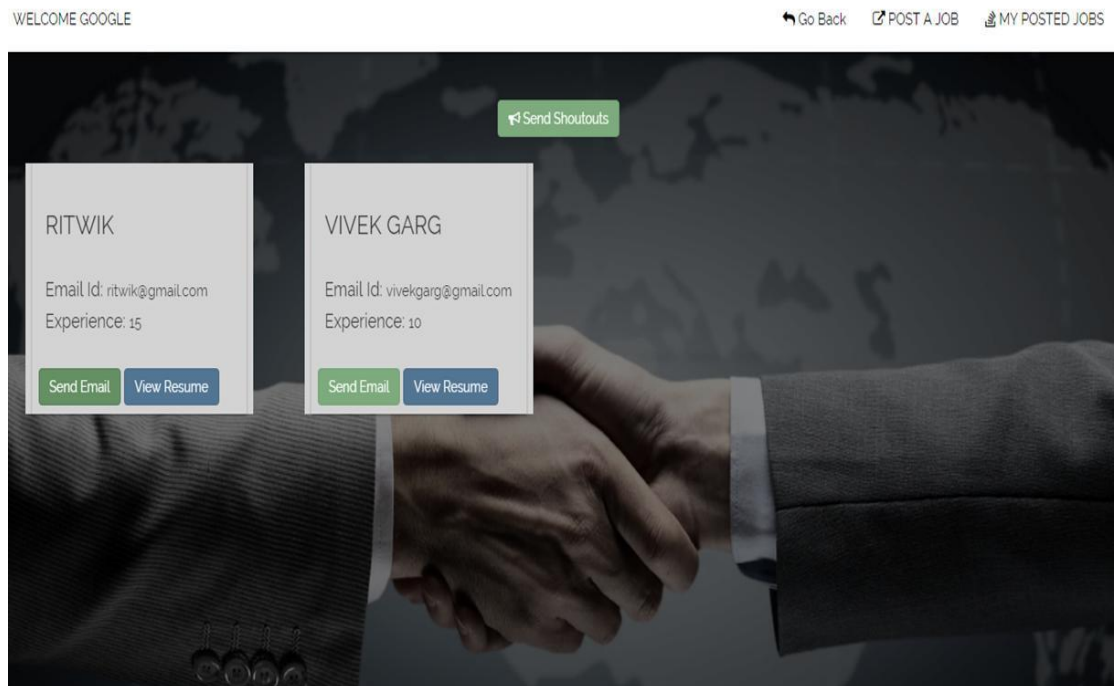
WELCOME GOOGLE

Go Back POST A JOB MY POSTED JOBS

Send Shoutouts

RITWIK

Email Id: ritwik@gmail.com
Experience: 15

Send Email View Resume

VIVEK GARG

Email Id: vivekgarg@gmail.com
Experience: 10

Send Email View Resume